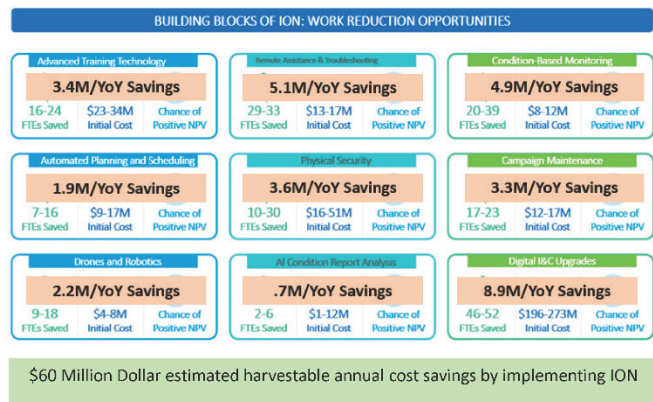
BUILDING BLOCKS OF ION: WORK REDUCTION OPPORTUNITIES

Advanced Training Technology
3.4M/YoY Savings
16-24 FTEs Saved
$23-34M Initial Cost
Chance of Positive NPV

Remote Assistance & Troubleshooting
5.1M/YoY Savings
29-33 FTEs Saved
$13-17M Initial Cost
Chance of Positive NPV

Condition-Based Monitoring
4.9M/YoY Savings
20-39 FTEs Saved
$8-12M Initial Cost
Chance of Positive NPV

Automated Planning and Scheduling
1.9M/YoY Savings
7-16 FTEs Saved
$9-17M Initial Cost
Chance of Positive NPV

Physical Security
3.6M/YoY Savings
10-30 FTEs Saved
$16-51M Initial Cost
Chance of Positive NPV

Campaign Maintenance
3.3M/YoY Savings
17-23 FTEs Saved
$12-17M Initial Cost
Chance of Positive NPV

Drones and Robotics
2.2M/YoY Savings
9-18 FTEs Saved
$4-8M Initial Cost
Chance of Positive NPV

AI Condition Report Analysis
.7M/YoY Savings
2-6 FTEs Saved
$1-12M Initial Cost
Chance of Positive NPV

Digital I&C Upgrades
8.9M/YoY Savings
46-52 FTEs Saved
$196-273M Initial Cost
Chance of Positive NPV

$60 Million Dollar estimated harvestable annual cost savings by implementing ION